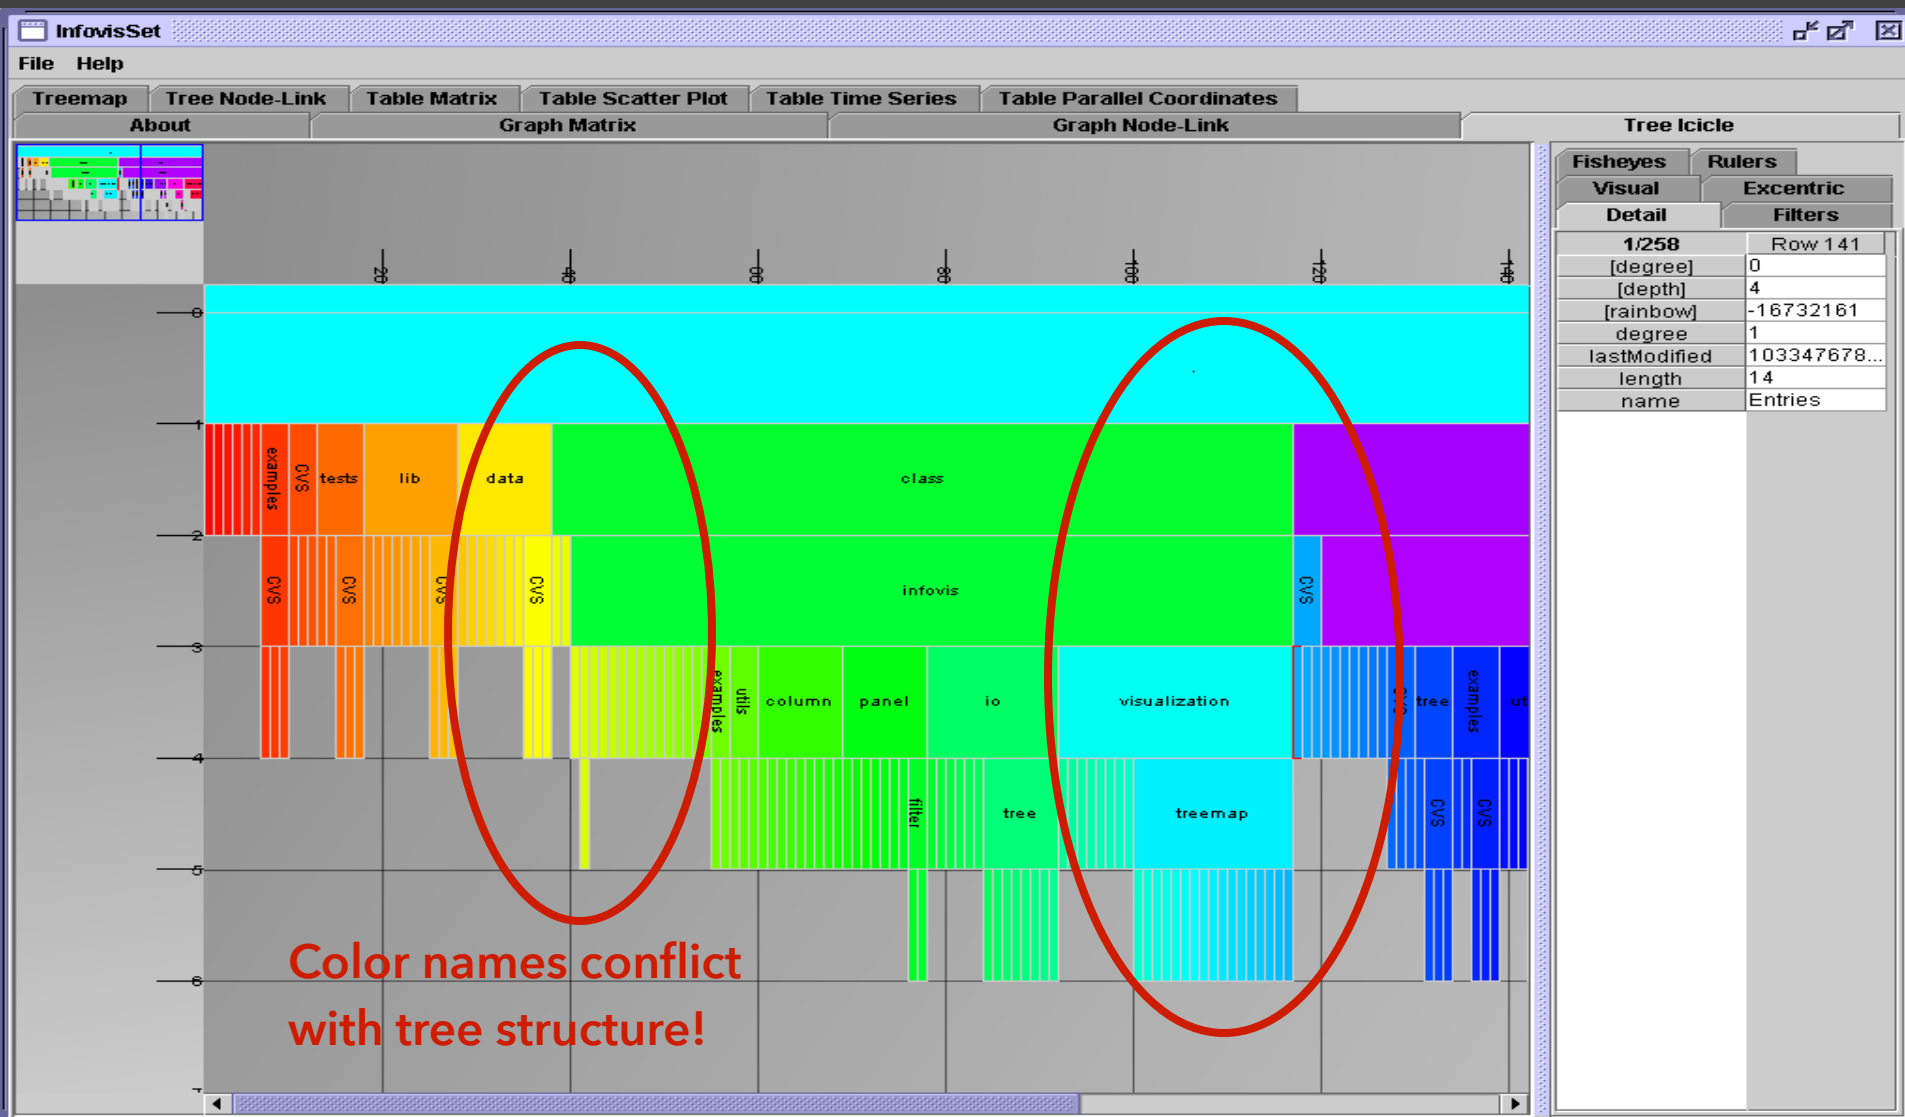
InfovisSet

File Help

Treemap | Tree Node-Link | Table Matrix | Table Scatter Plot | Table Time Series | Table Parallel Coordinates
About | Graph Matrix | Graph Node-Link | Tree Icicle

20 40 60 80 100 120 140

0 1 2 3 4 5 6 7

examples CVS tests lib data class
CVS CVS CVS CVS infovis CVS
examples utils column panel io visualization CVS tree examples ut
filter tree treemap CVS CVS

Color names conflict with tree structure!

Fisheyes | Rulers
Visual | Excentric
Detail | Filters

| 1/258 | Row 141 |
|---|---|
| [degree] | 0 |
| [depth] | 4 |
| [rainbow] | -16732161 |
| degree | 1 |
| lastModified | 103347678... |
| length | 14 |
| name | Entries |